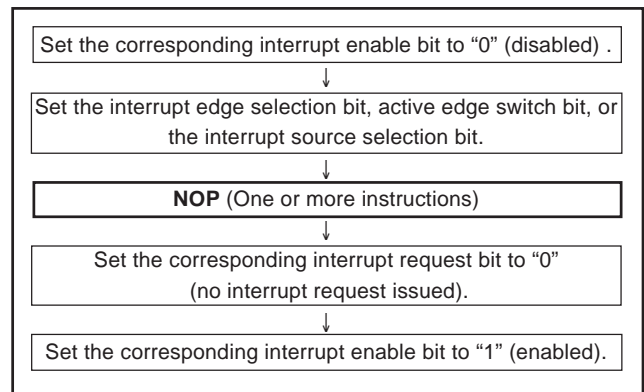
Set the corresponding interrupt enable bit to “0” (disabled) .

↓

Set the interrupt edge selection bit, active edge switch bit, or the interrupt source selection bit.

↓

**NOP** (One or more instructions)

↓

Set the corresponding interrupt request bit to “0” (no interrupt request issued).

↓

Set the corresponding interrupt enable bit to “1” (enabled).